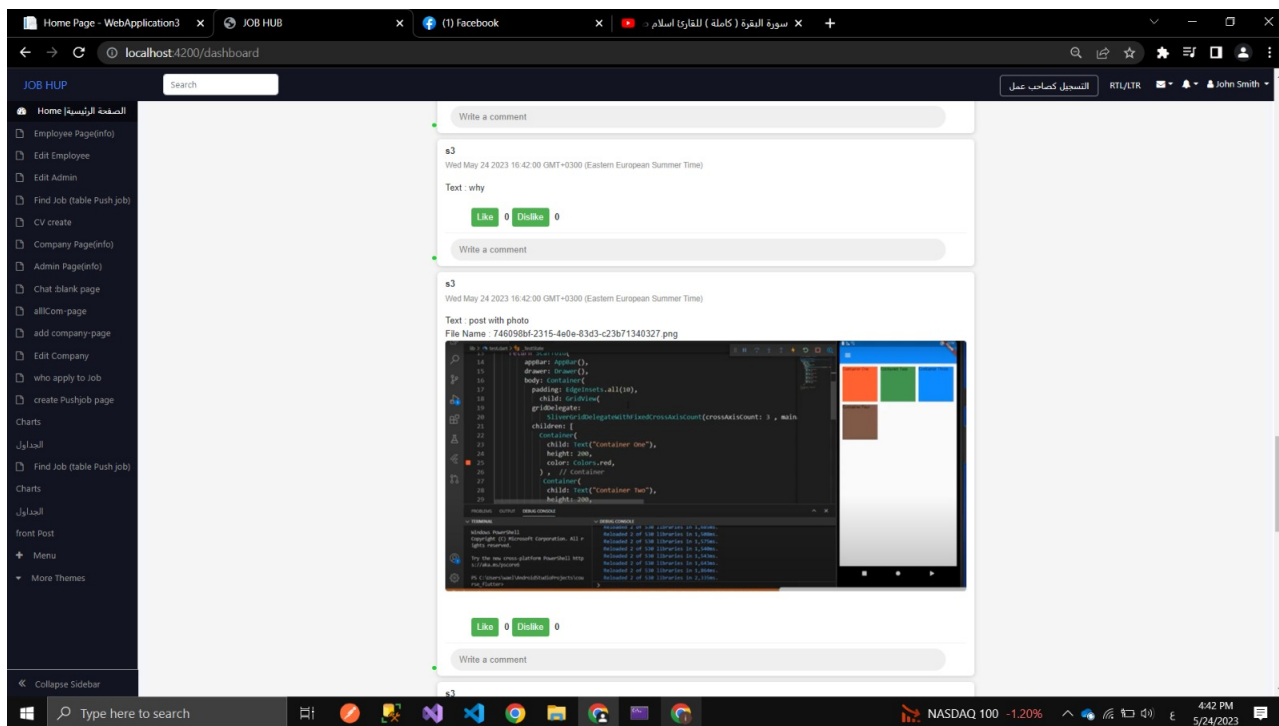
Home Page - WebApplication3 ×
JOB HUB ×
(1) Facebook ×
سورة البقرة ( كاملة ) للقارئ اسلام ×
+

localhost:4200/dashboard

JOB HUP
Search
التسجيل كصاحب عمل
RTL/LTR
John Smith

الصفحة الرئيسية| Home
Employee Page(info)
Edit Employee
Edit Admin
Find Job (table Push job)
CV create
Company Page(info)
Admin Page(info)
Chat :blank page
allCom-page
add company-page
Edit Company
who apply to Job
create Pushjob page
Charts
الجداول
Find Job (table Push job)
Charts
الجداول
front Post
Menu
More Themes
Collapse Sidebar

Write a comment

s3
Wed May 24 2023 16:42:00 GMT+0300 (Eastern European Summer Time)

Text : why

Like 0 Dislike 0

Write a comment

s3
Wed May 24 2023 16:42:00 GMT+0300 (Eastern European Summer Time)

Text : post with photo
File Name : 746098bf-2315-4e0e-83d3-c23b71340327.png

appBar: AppBar(),
drawer: Drawer(),
body: Container(
padding: EdgeInsets.all(10),
child: GridView(
gridDelegate:
SliverGridDelegateWithFixedCrossAxisCount(crossAxisCount: 3 , main
children: [
Container(
child: Text("Container One"),
height: 200,
color: Colors.red,
) , // Container
Container(
child: Text("Container Two"),
height: 200,

Windows PowerShell
Copyright (C) Microsoft Corporation. All rights reserved.

Like 0 Dislike 0

Write a comment

s3

Type here to search
NASDAQ 100 -1.20%
4:42 PM
5/24/2023